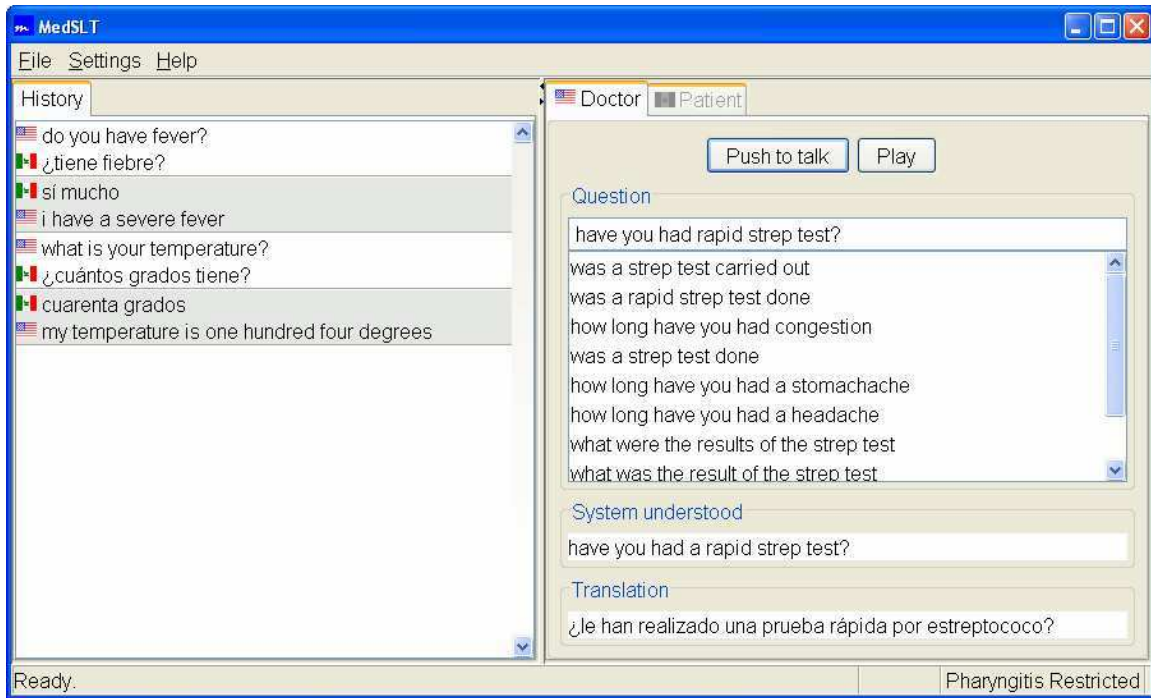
MedSLT

File Settings Help

History

do you have fever?
¿tiene fiebre?
sí mucho
i have a severe fever
what is your temperature?
¿cuántos grados tiene?
cuarenta grados
my temperature is one hundred four degrees

Doctor Patient

Push to talk Play

Question

have you had rapid strep test?

was a strep test carried out
was a rapid strep test done
how long have you had congestion
was a strep test done
how long have you had a stomachache
how long have you had a headache
what were the results of the strep test
what was the result of the strep test

System understood

have you had a rapid strep test?

Translation

¿le han realizado una prueba rápida por estreptococo?

Ready.

Pharyngitis Restricted